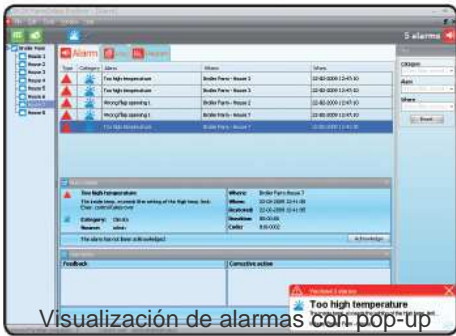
5 alarms

Broiler Farm
House 1
House 2
House 3
House 4
House 5
House 6
House 7
House 8

Alarm

| Type | Category | Alarm | Where | When |
|---|---|---|---|---|
| | | Too high temperature | Broiler Farm - House 3 | 22-02-2009 12:45:00 |
| | | Too high temperature | Broiler Farm - House 5 | 22-02-2009 12:45:00 |
| | | Wrong flap opening 1 | Broiler Farm - House 2 | 22-02-2009 12:45:00 |
| | | Wrong flap opening 1 | Broiler Farm - House 7 | 22-02-2009 12:45:00 |
| | | Too high temperature | Broiler Farm - House 7 | 22-02-2009 12:45:00 |

Too high temperature
Where: Broiler Farm House 7
When: 22-02-2009 12:45:00
Received: 22-02-2009 12:45:00
Duration: 00:00:00
Code: 000002
Category: Climate
The alarm has not been acknowledged
Acknowledge

Feedback
Corrective action

Category
Alarm
Where
Reset

Too high temperature

Visualización de alarmas con pop-up